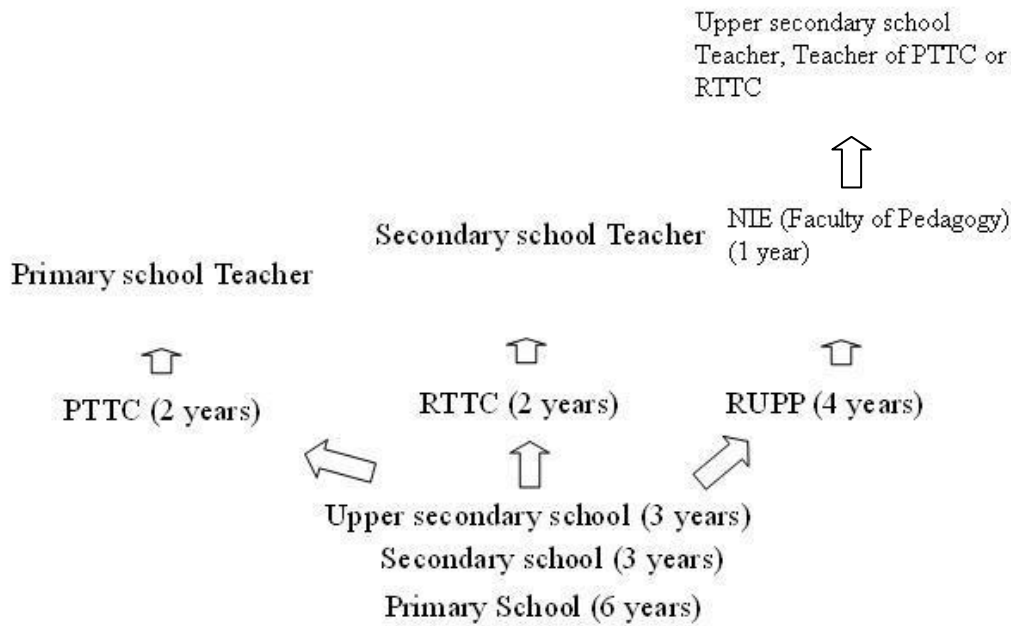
Upper secondary school Teacher, Teacher of PTTC or RTTC

Secondary school Teacher

NIE (Faculty of Pedagogy) (1 year)

Primary school Teacher

PTTC (2 years)

RTTC (2 years)

RUPP (4 years)

Upper secondary school (3 years)
Secondary school (3 years)
Primary School (6 years)